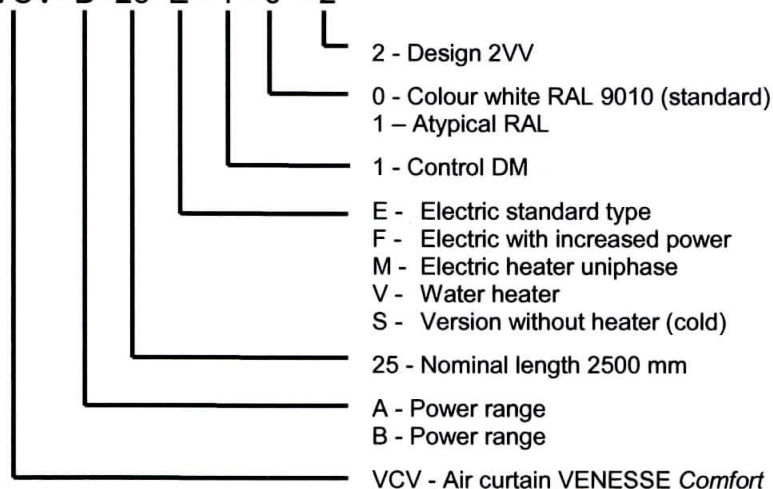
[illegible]

2 - Design 2VV

0 - Colour white RAL 9010 (standard)
1 – Atypical RAL

1 - Control DM

E - Electric standard type
F - Electric with increased power
M - Electric heater uniphase
V - Water heater
S - Version without heater (cold)

25 - Nominal length 2500 mm

A - Power range
B - Power range

VCV - Air curtain VENESSE Comfort